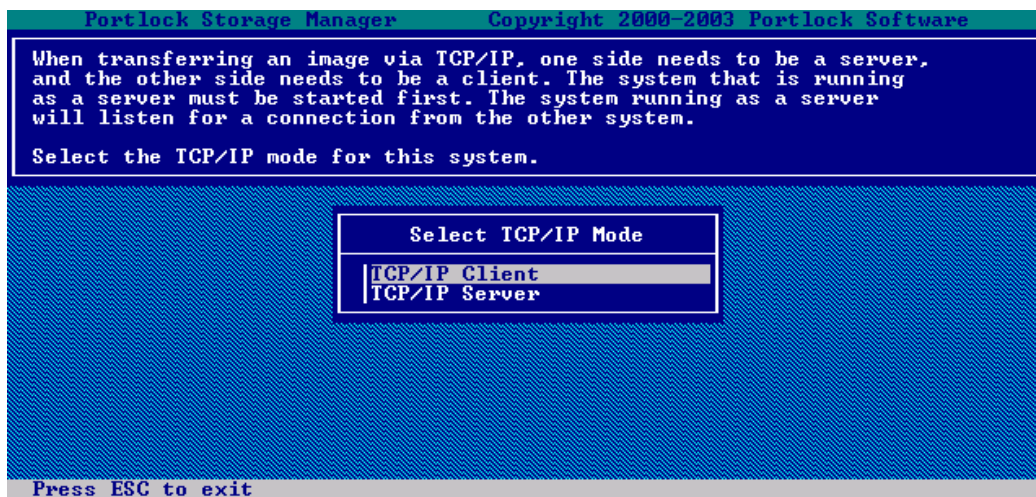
Portlock Storage Manager Copyright 2000-2003 Portlock Software

When transferring an image via TCP/IP, one side needs to be a server, and the other side needs to be a client. The system that is running as a server must be started first. The system running as a server will listen for a connection from the other system.

Select the TCP/IP mode for this system.

Select TCP/IP Mode

TCP/IP Client
TCP/IP Server

Press ESC to exit